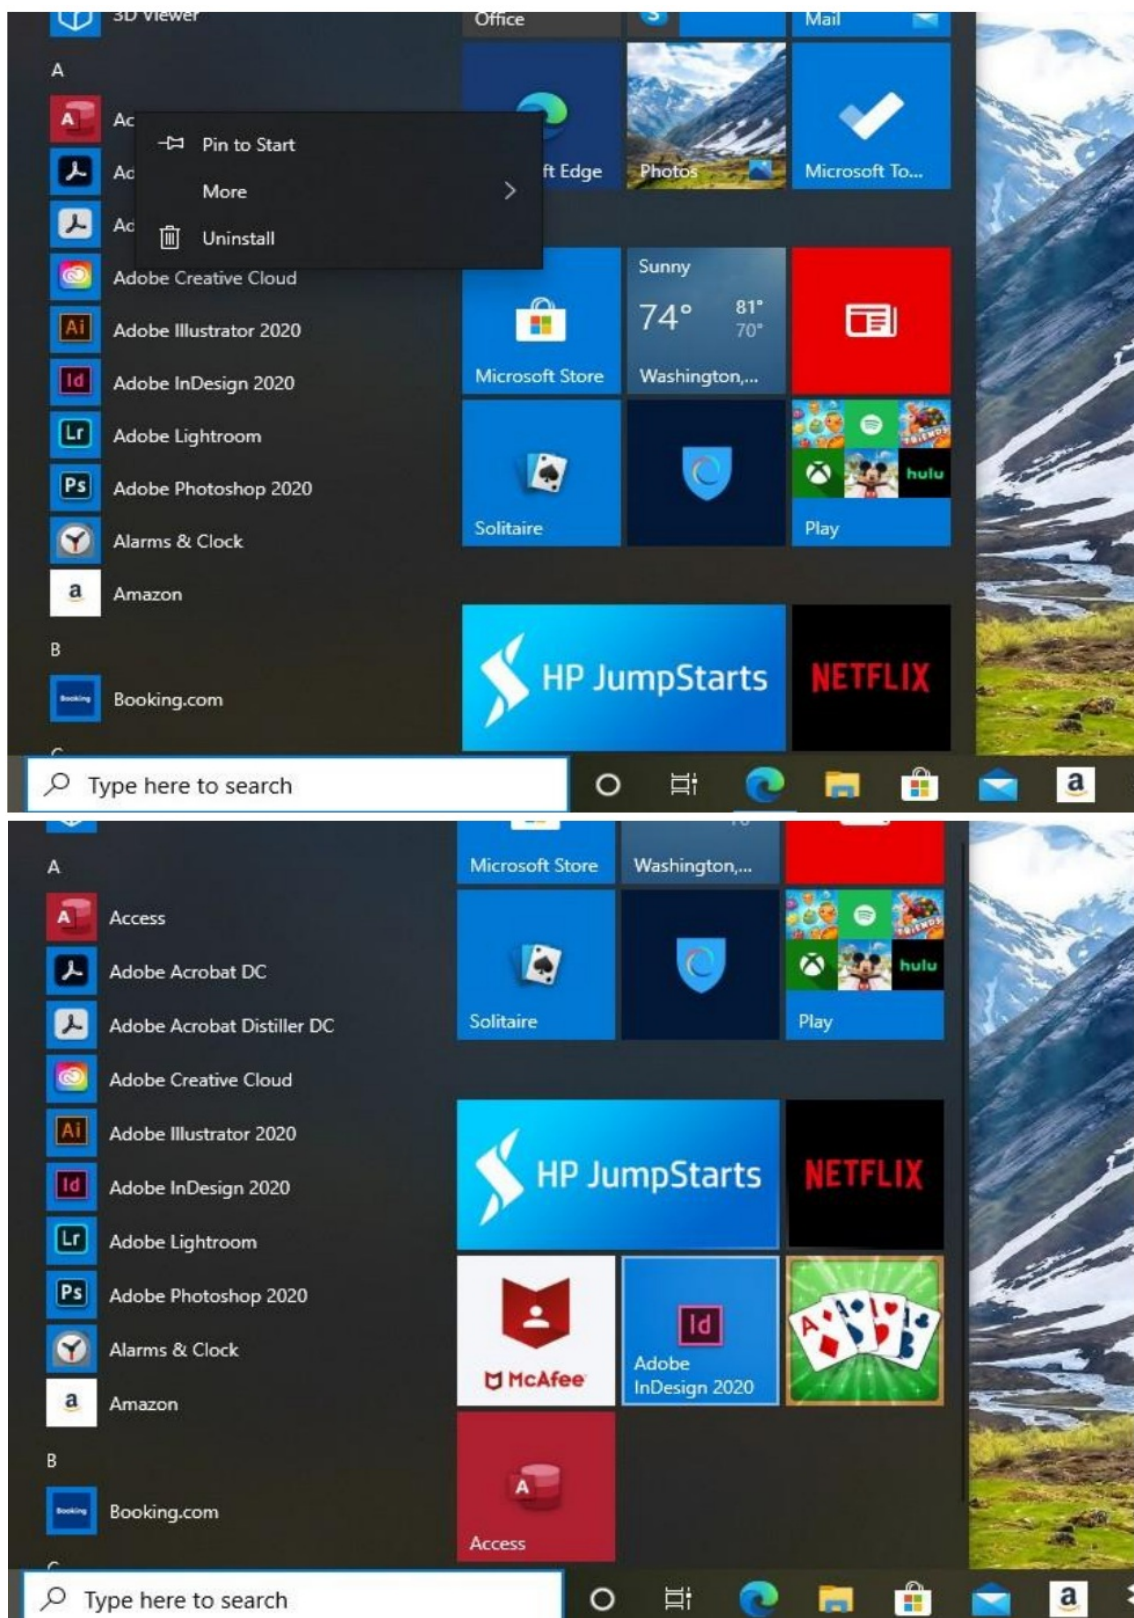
3D Viewer
A
Ac
Ac
Ac
Pin to Start
More
Uninstall
Adobe Creative Cloud
Adobe Illustrator 2020
Adobe InDesign 2020
Adobe Lightroom
Adobe Photoshop 2020
Alarms & Clock
Amazon
B
Booking.com

Office
Mail
ft Edge
Photos
Microsoft To...
Microsoft Store
Sunny
74°
81°
70°
Washington,...
Solitaire
Play
HP JumpStarts
NETFLIX

Type here to search

A
Access
Adobe Acrobat DC
Adobe Acrobat Distiller DC
Adobe Creative Cloud
Adobe Illustrator 2020
Adobe InDesign 2020
Adobe Lightroom
Adobe Photoshop 2020
Alarms & Clock
Amazon
B
Booking.com

Microsoft Store
Washington,...
Solitaire
Play
HP JumpStarts
NETFLIX
McAfee
Adobe InDesign 2020
Access

Type here to search